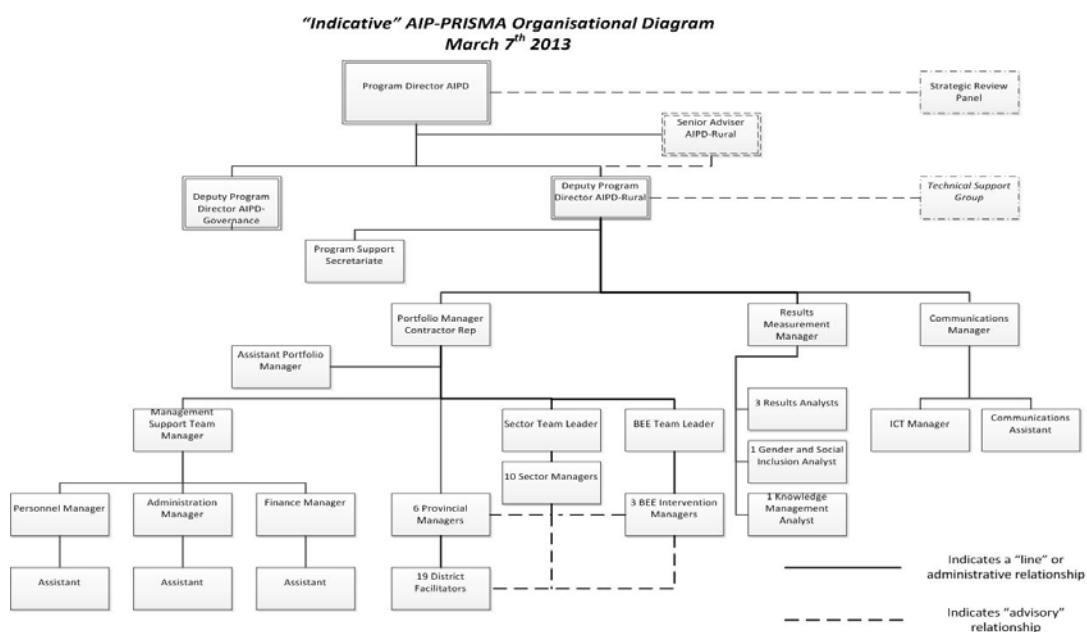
"Indicative" AIP-PRISMA Organisational Diagram
March $7^{th}$ 2013

Program Director AIPD

Strategic Review Panel

Senior Adviser AIPD-Rural

Deputy Program Director AIPD-Governance

Deputy Program Director AIPD-Rural

Technical Support Group

Program Support Secretariate

Portfolio Manager Contractor Rep

Results Measurement Manager

Communications Manager

Assistant Portfolio Manager

Management Support Team Manager

Sector Team Leader

BEE Team Leader

3 Results Analysts

ICT Manager

Communications Assistant

10 Sector Managers

1 Gender and Social Inclusion Analyst

Personnel Manager

Administration Manager

Finance Manager

6 Provincial Managers

3 BEE Intervention Managers

1 Knowledge Management Analyst

Assistant

Assistant

Assistant

19 District Facilitators

Indicates a "line" or administrative relationship

Indicates "advisory" relationship